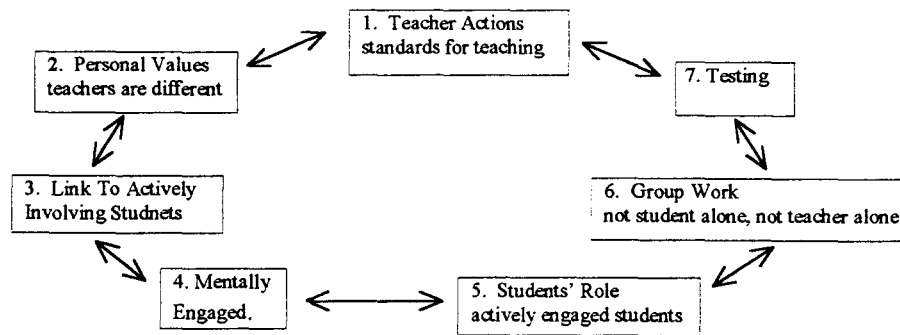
1. Teacher Actions
standards for teaching

2. Personal Values
teachers are different

7. Testing

3. Link To Actively
Involving Studnets

6. Group Work
not student alone, not teacher alone

4. Mentally
Engaged.

5. Students' Role
actively engaged students